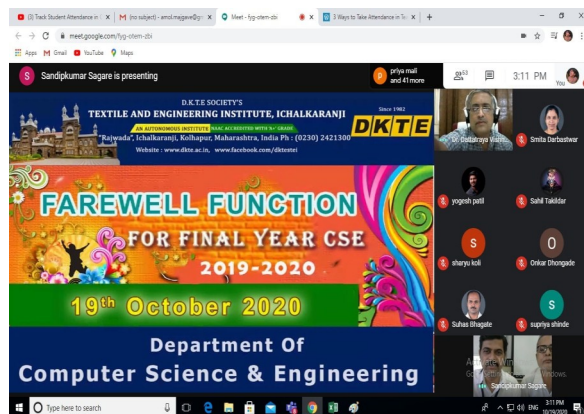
(3) Track Student Attendance in | X | M (no subject) - amol.majgave@g | X | Meet - fyg-otem-zbi | X | 3 Ways to Take Attendance in Te | X | +

meet.google.com/fyg-otem-zbi

Apps | Gmail | YouTube | Maps

S Sandipkumar Sagare is presenting

priya mall and 41 more

53

3:11 PM

You

D.K.T.E SOCIETY'S
TEXTILE AND ENGINEERING INSTITUTE, ICHALKARANJI
AN AUTONOMOUS INSTITUTE NAAC ACCREDITED WITH 'A+' GRADE
"Rajwada", Ichalkaranji, Kolhapur, Maharashtra, India Ph : (0230) 2421300
Website : www.dkte.ac.in, www.facebook.com/dktetei
Since 1982
DKTE

FAREWELL FUNCTION
FOR FINAL YEAR CSE
2019-2020

19th October 2020

Department Of
Computer Science & Engineering

Dr. Dattatraya Warre

Smita Darbastwar

yogesh patil

Sahil Takildar

sharyu koli

Onkar Dhongade

Suhas Bhagate

supriya shinde

Sandipkumar Sagare

Type here to search

ENG 3:11 PM 10/19/2020